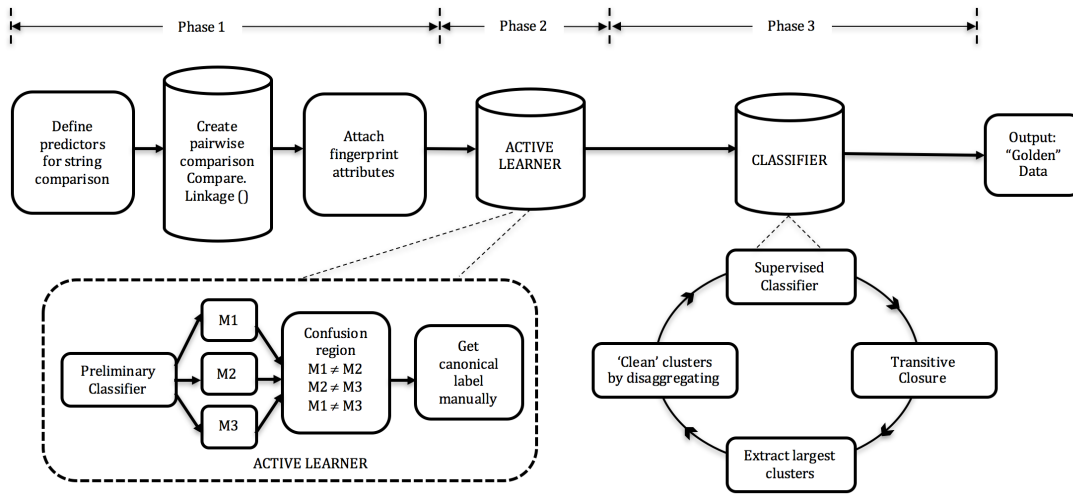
Phase 1

Phase 2

Phase 3

Define predictors for string comparison

Create pairwise comparison Compare. Linkage ()

Attach fingerprint attributes

ACTIVE LEARNER

CLASSIFIER

Output: "Golden" Data

Preliminary Classifier

M1

M2

M3

Confusion region
M1 ≠ M2
M2 ≠ M3
M1 ≠ M3

Get canonical label manually

ACTIVE LEARNER

Supervised Classifier

Transitive Closure

Extract largest clusters

'Clean' clusters by disaggregating